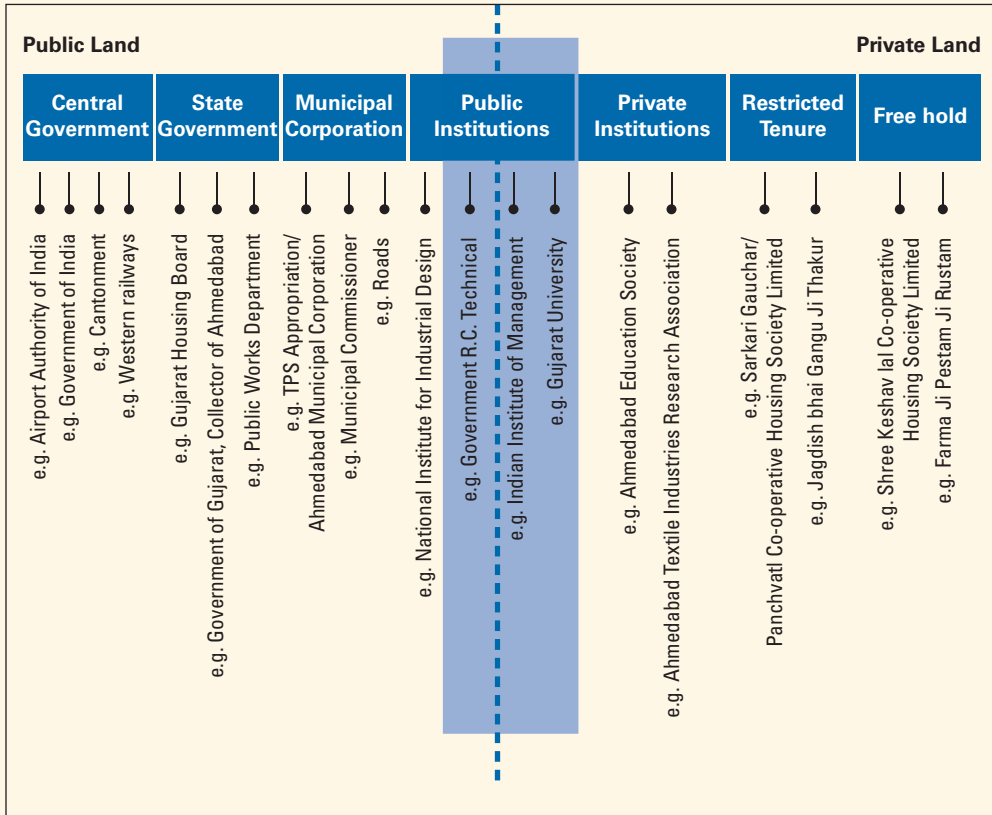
Public Land

Private Land

Central Government

State Government

Municipal Corporation

Public Institutions

Private Institutions

Restricted Tenure

Free hold

e.g. Airport Authority of India

e.g. Government of India

e.g. Cantonment

e.g. Western railways

e.g. Gujarat Housing Board

e.g. Government of Gujarat, Collector of Ahmedabad

e.g. Public Works Department

e.g. TPS Appropriation/ Ahmedabad Municipal Corporation

e.g. Municipal Commissioner

e.g. Roads

e.g. National Institute for Industrial Design

e.g. Government R.C. Technical

e.g. Indian Institute of Management

e.g. Gujarat University

e.g. Ahmedabad Education Society

e.g. Ahmedabad Textile Industries Research Association

e.g. Sarkari Gauchar/ Panchvatl Co-operative Housing Society Limited

e.g. Jagdish bhai Gangu Ji Thakur

e.g. Shree Keshav lal Co-operative Housing Society Limited

e.g. Farma Ji Pestam Ji Rustam